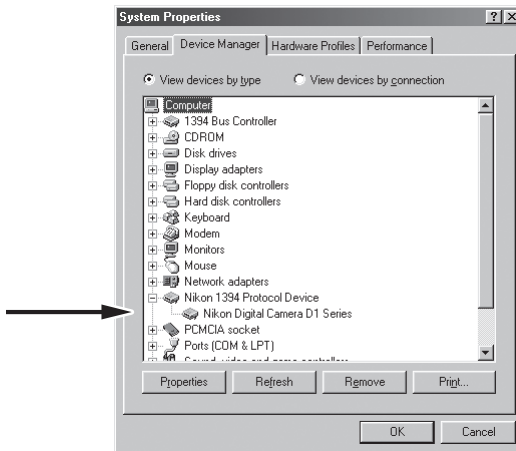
System Properties

?

General | Device Manager | Hardware Profiles | Performance

View devices by type

View devices by connection

Computer
1394 Bus Controller
CDROM
Disk drives
Display adapters
Floppy disk controllers
Hard disk controllers
Keyboard
Modem
Monitors
Mouse
Network adapters
Nikon 1394 Protocol Device
Nikon Digital Camera D1 Series
PCMCIA socket
Ports (COM & LPT)
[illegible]

Properties | Refresh | Remove | Print...

OK | Cancel